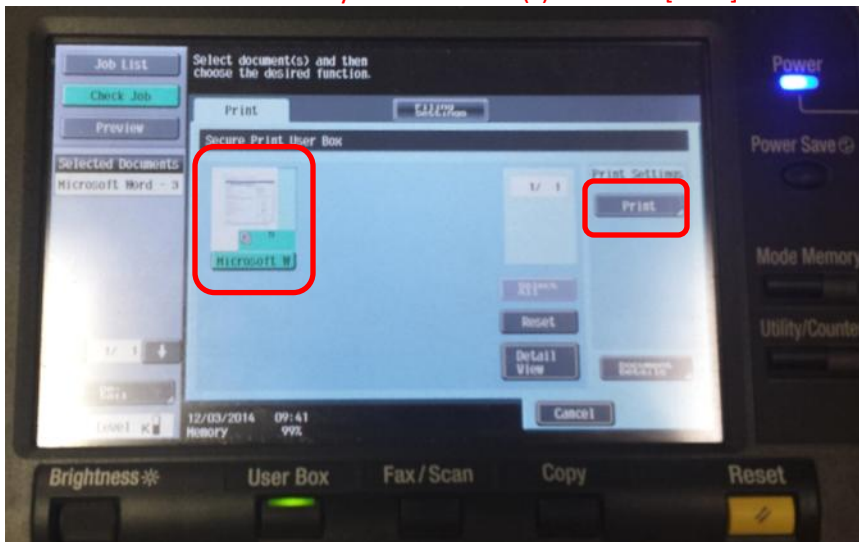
Job List
Check Job
Preview
Select document(s) and then choose the desired function.
Print
Filing Settings
Secure Print User Box
Selected Documents
Microsoft Word - 3
Microsoft W
1/ 1
Print Settings
Print
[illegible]
Reset
Detail View
Document Details
1/ 1
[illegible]
Level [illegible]
12/03/2014 09:41
Memory 99%
Cancel
Power
Power Save
Mode Memory
Utility/Counter
Brightness
User Box
Fax/Scan
Copy
Reset